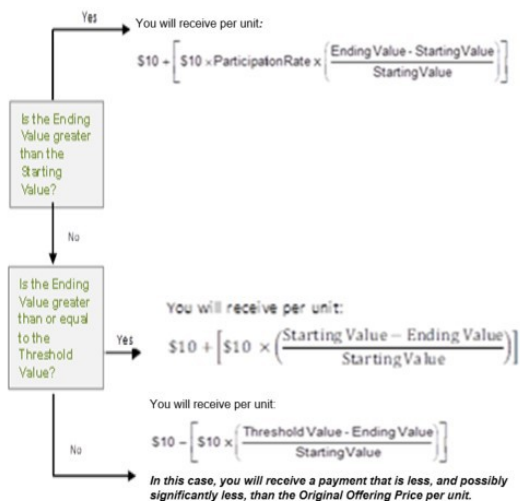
Yes

You will receive per unit:

$\$10 + \left[\$10 \times ParticipationRate \times \left(\frac{Ending Value - Starting Value}{Starting Value}\right)\right]$

Is the Ending Value greater than the Starting Value?

No

Is the Ending Value greater than or equal to the Threshold Value?

Yes

You will receive per unit:

$\$10 + \left[\$10 \times \left(\frac{Starting Value - Ending Value}{Starting Value}\right)\right]$

No

You will receive per unit:

$\$10 - \left[\$10 \times \left(\frac{Threshold Value - Ending Value}{Starting Value}\right)\right]$

In this case, you will receive a payment that is less, and possibly significantly less, than the Original Offering Price per unit.